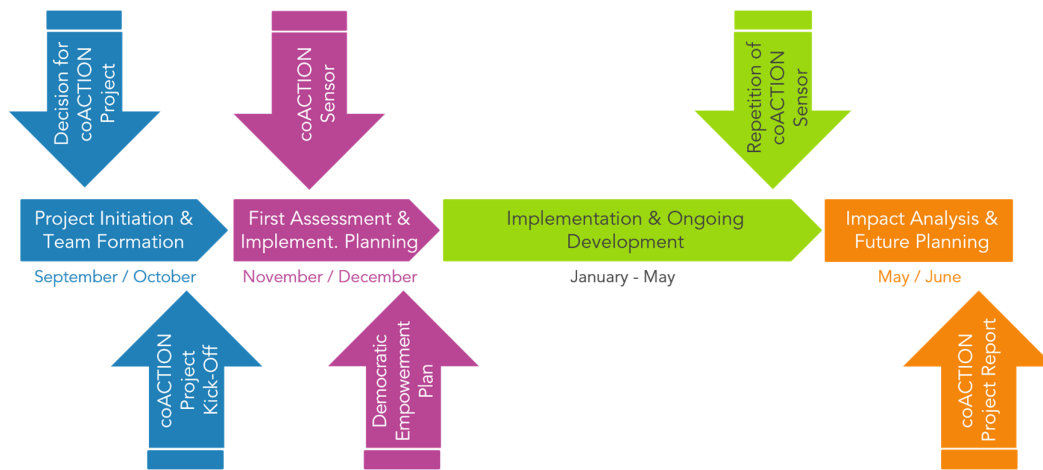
Decision for coACTION Project

coACTION Sensor

Repetition of coACTION Sensor

Project Initiation & Team Formation

September / October

First Assessment & Implement. Planning

November / December

Implementation & Ongoing Development

January - May

Impact Analysis & Future Planning

May / June

coACTION Project Kick-Off

Democratic Empowerment Plan

coACTION Project Report